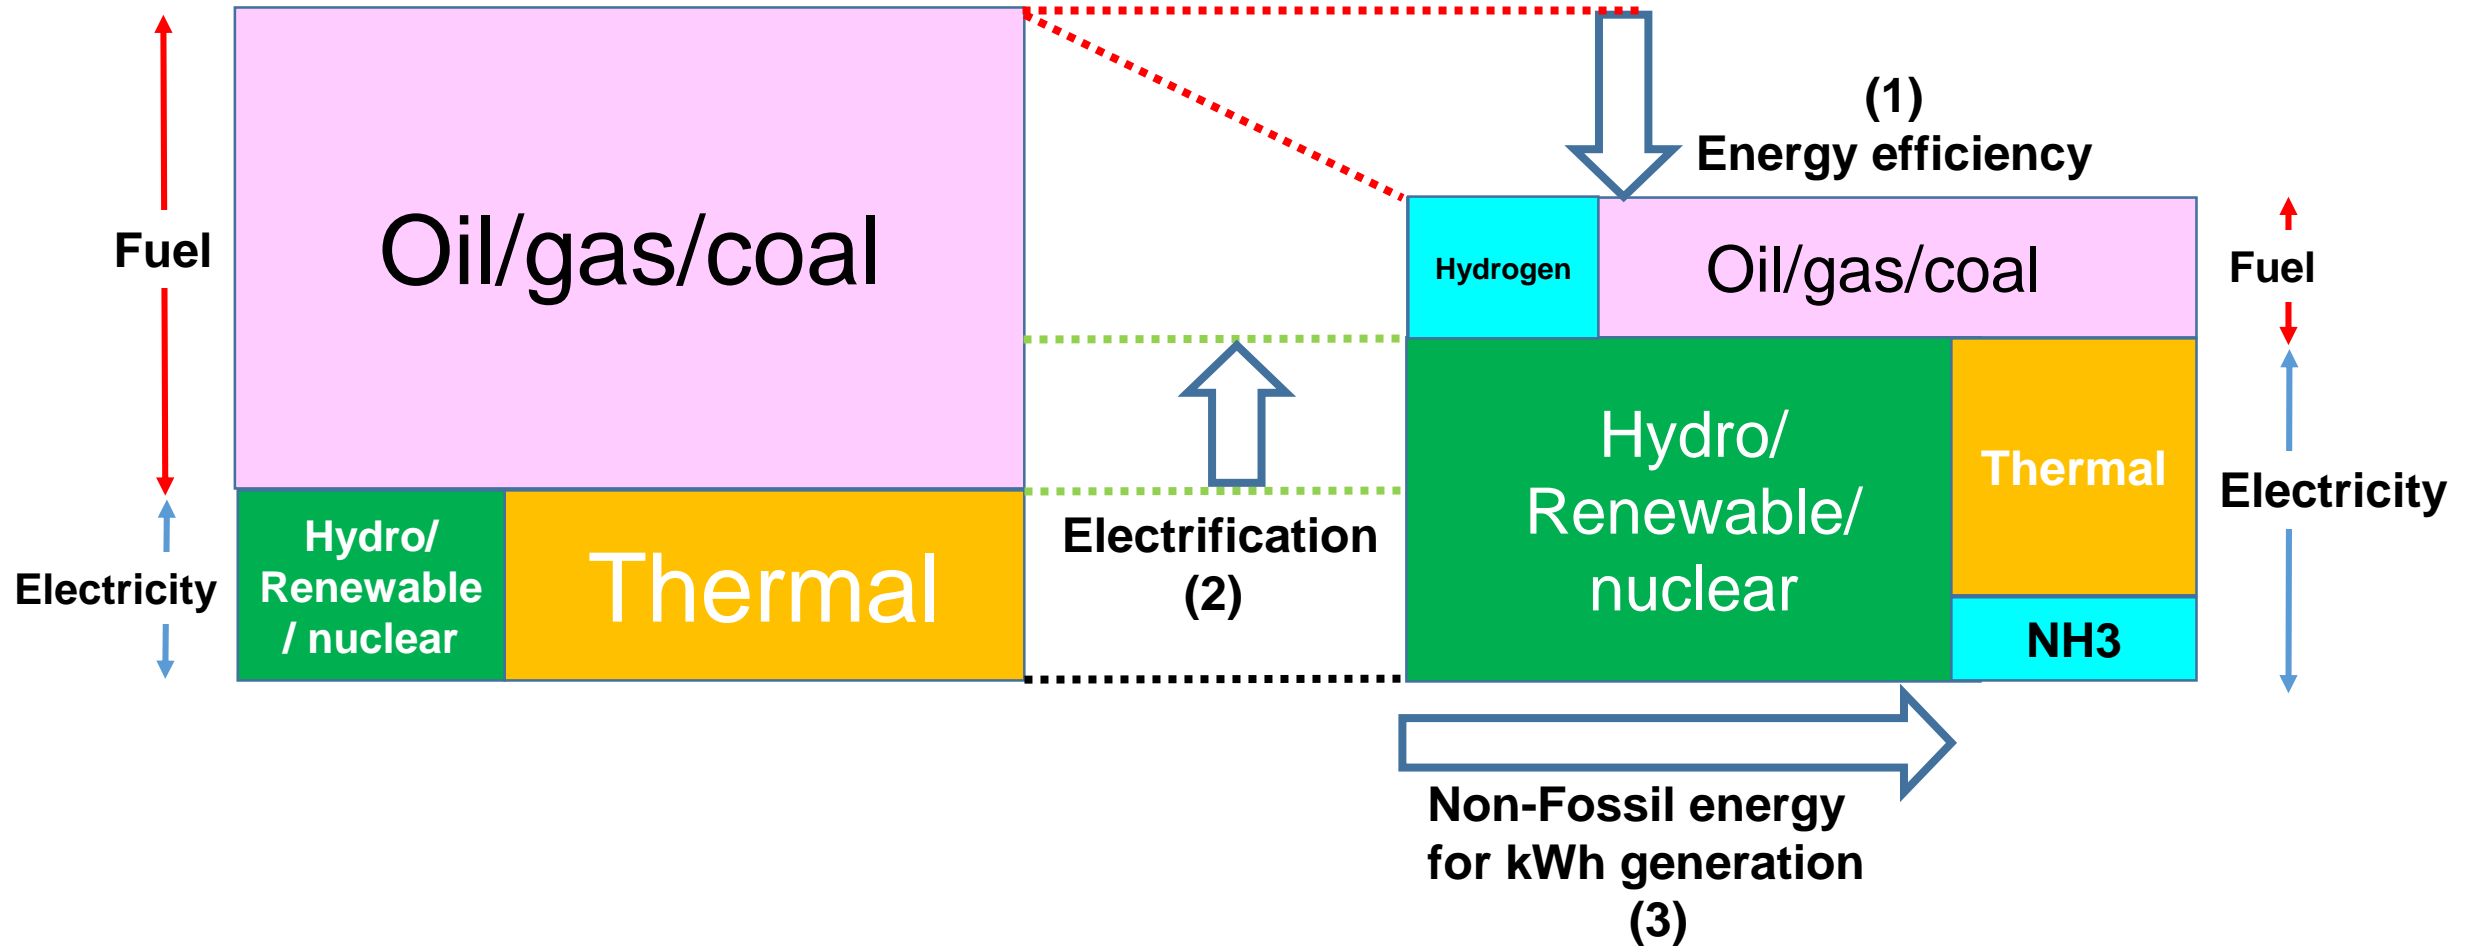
Fuel

Oil/gas/coal

Electricity

Hydro/ Renewable / nuclear

Thermal

(1) Energy efficiency

Hydrogen

Oil/gas/coal

Fuel

Electrification (2)

Hydro/ Renewable/ nuclear

Thermal

NH3

Electricity

Non-Fossil energy for kWh generation (3)